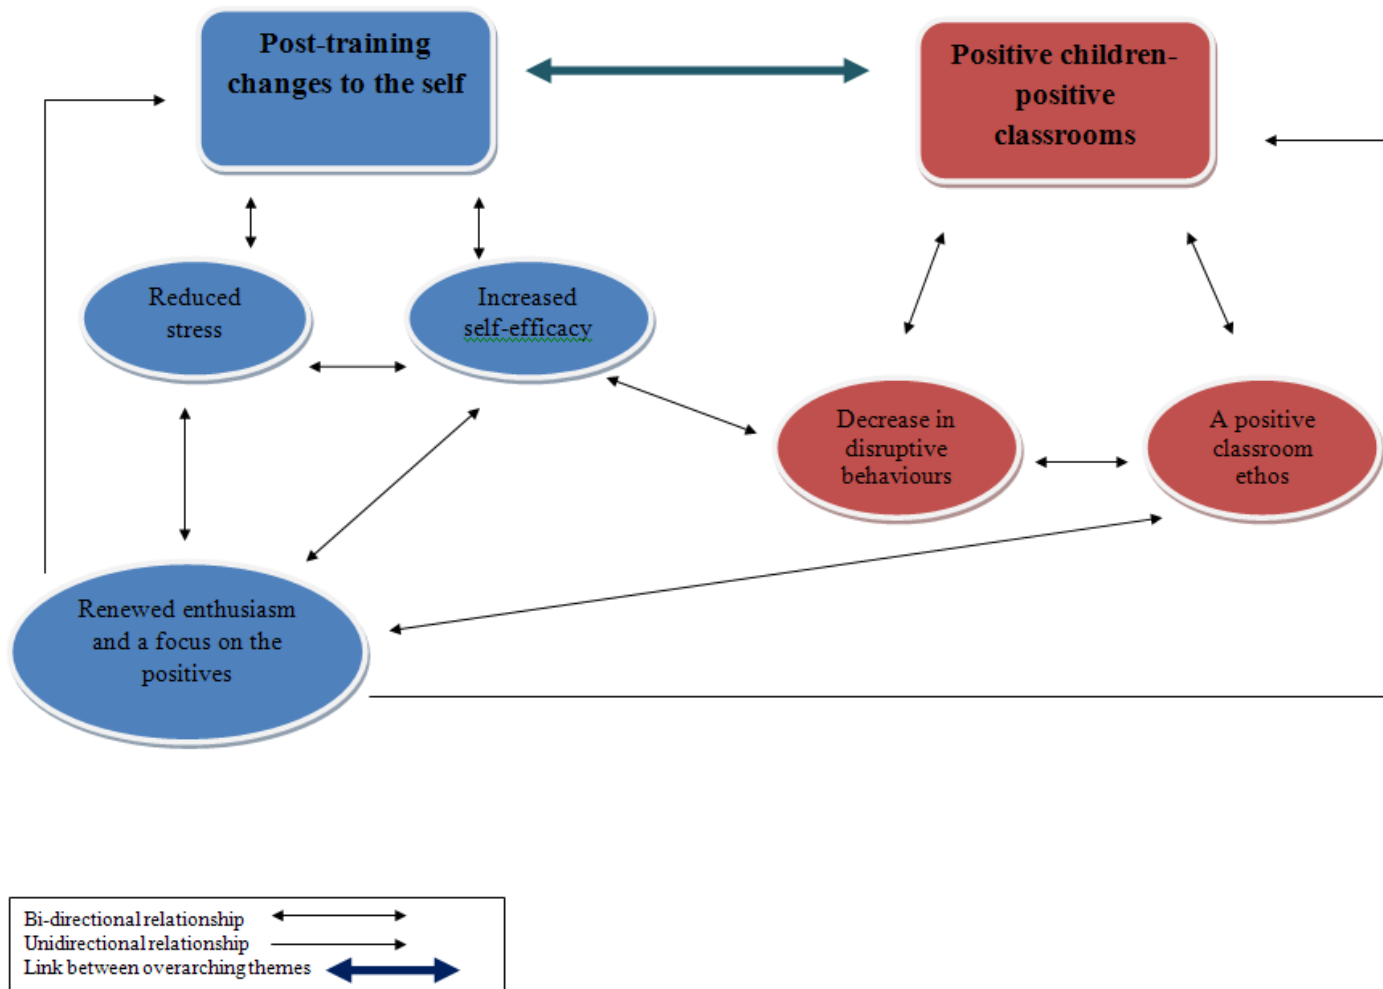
Post-training changes to the self

Positive children-positive classrooms

Reduced stress

Increased self-efficacy

Decrease in disruptive behaviours

A positive classroom ethos

Renewed enthusiasm and a focus on the positives

Bi-directional relationship
Unidirectional relationship
Link between overarching themes